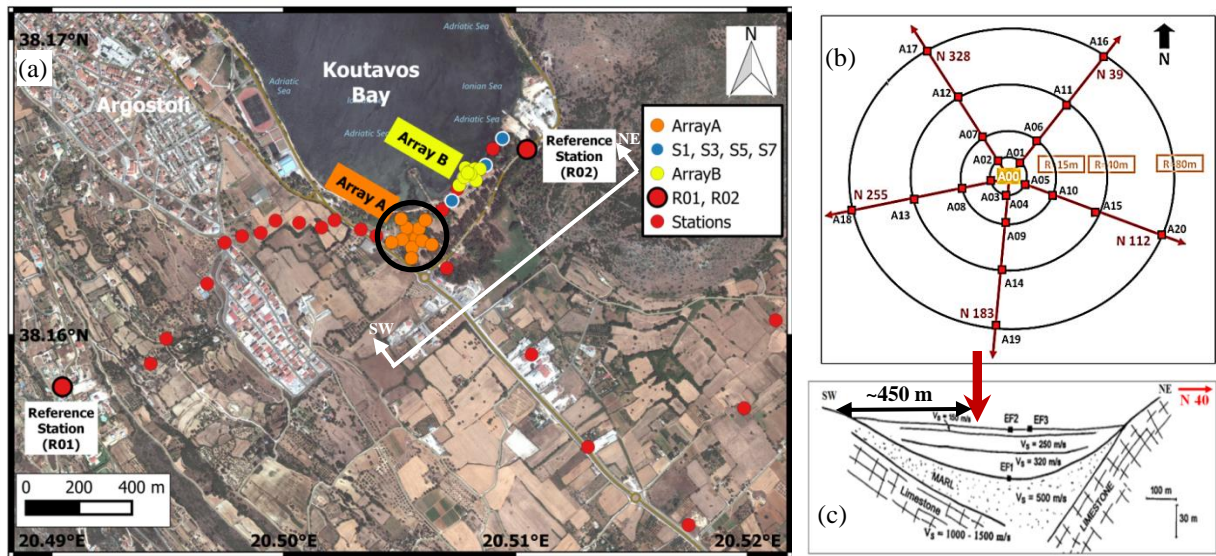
38.17°N
(a)
Adriatic Sea
Adriatic Sea
Koutavos Bay
Ionian Sea
Adriatic Sea
Adriatic Sea
Argostoli
N
Array B
Array A
Reference Station (R02)
NE
ArrayA
S1, S3, S5, S7
ArrayB
R01, R02
Stations
SW
38.16°N
Reference Station (R01)
0 200 400 m
20.49°E
20.50°E
20.51°E
20.52°E

(b)
N
A17
N 328
A16
N 39
A12
A11
A07
A06
A01
A02
R: 15m
R: 40m
R: 80m
A00
A05
A10
N 255
A08
A03
A04
A15
A18
A13
A09
N 112
A20
A14
N 183
A19

SW
~450 m
NE
N 40
$V_S$ = 150 m/s
EF2
EF3
$V_S$ = 250 m/s
$V_S$ = 320 m/s
EF1
MARL
$V_S$ = 500 m/s
Limestone
LIMESTONE
$V_S$ = 1000 - 1500 m/s
100 m
30 m
(c)